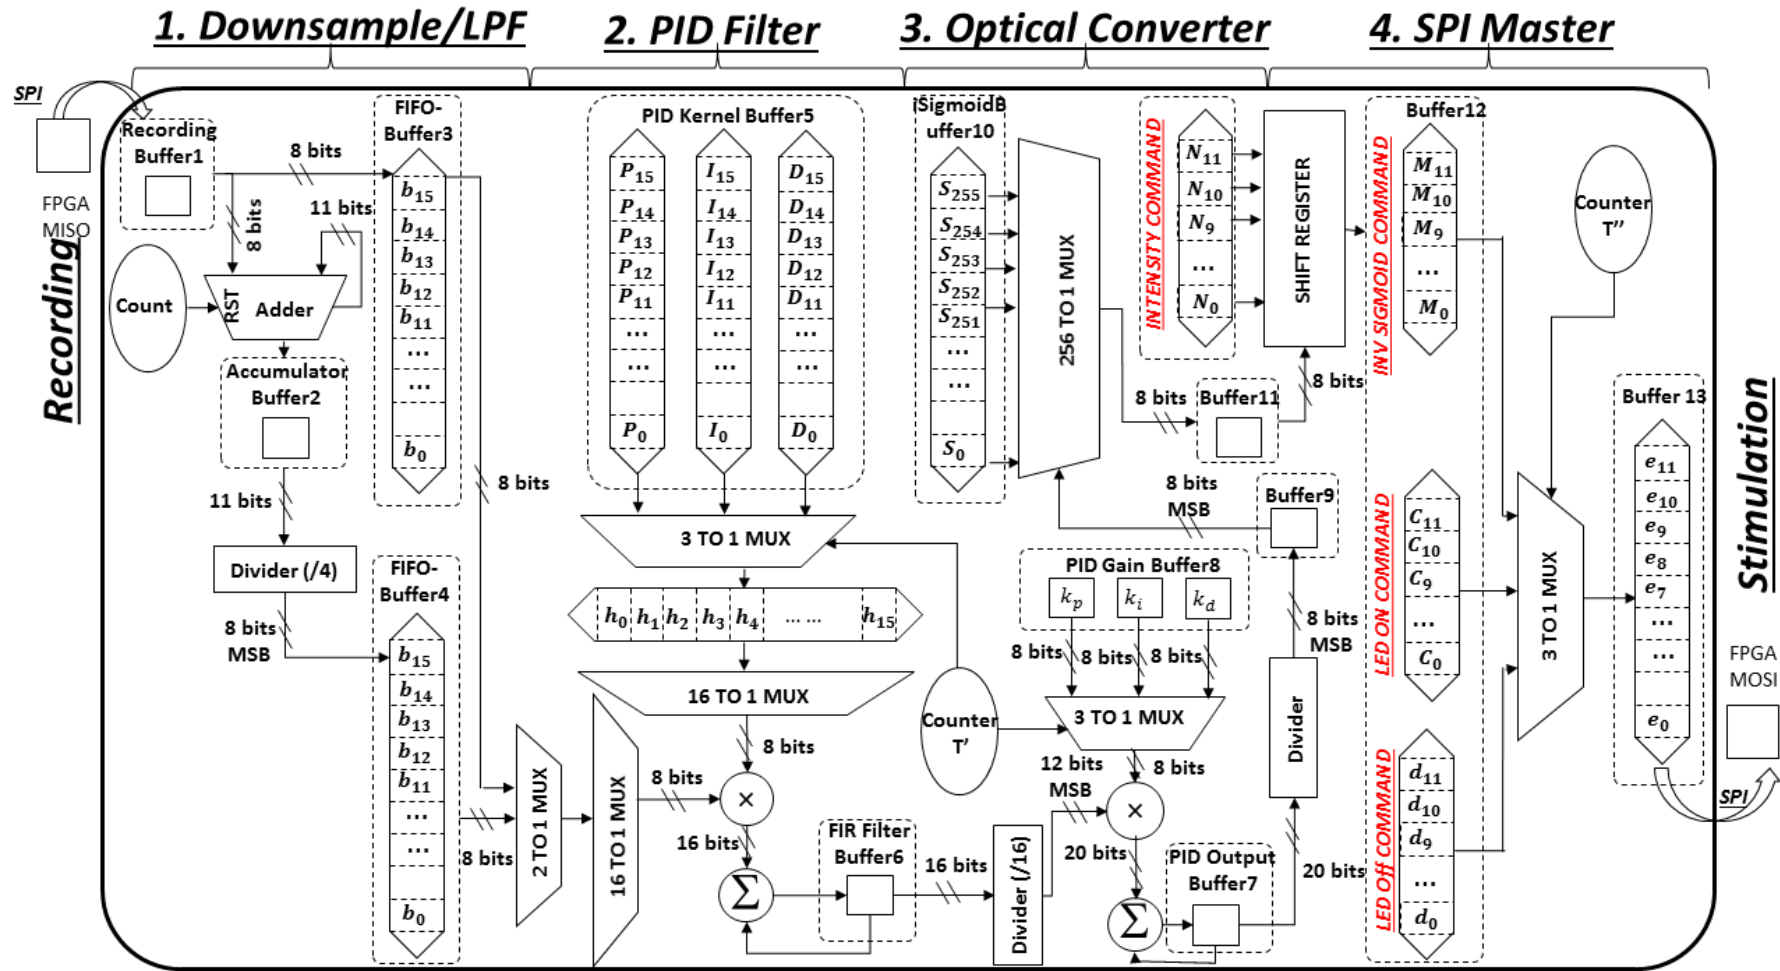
1. Downsample/LPF

2. PID Filter

3. Optical Converter

4. SPI Master

SPI

FPGA MISO

Recording

Recording Buffer1

8 bits

8 bits

11 bits

Count

RST Adder

Accumulator Buffer2

11 bits

Divider (/4)

8 bits MSB

FIFO-Buffer3

$b_{15}$ $b_{14}$ $b_{13}$ $b_{12}$ $b_{11}$ ... ... $b_0$

8 bits

FIFO-Buffer4

$b_{15}$ $b_{14}$ $b_{13}$ $b_{12}$ $b_{11}$ ... ... $b_0$

8 bits

2 TO 1 MUX

16 TO 1 MUX

PID Kernel Buffer5

$P_{15}$ $P_{14}$ $P_{13}$ $P_{12}$ $P_{11}$ ... ... $P_0$

$I_{15}$ $I_{14}$ $I_{13}$ $I_{12}$ $I_{11}$ ... ... $I_0$

$D_{15}$ $D_{14}$ $D_{13}$ $D_{12}$ $D_{11}$ ... ... $D_0$

3 TO 1 MUX

$h_0$ $h_1$ $h_2$ $h_3$ $h_4$ ... ... $h_{15}$

16 TO 1 MUX

8 bits

8 bits

×

16 bits

$\Sigma$

FIR Filter Buffer6

16 bits

Divider (/16)

Counter T'

iSigmoidBuffer10

$S_{255}$ $S_{254}$ $S_{253}$ $S_{252}$ $S_{251}$ ... ... $S_0$

256 TO 1 MUX

INTENSITY COMMAND

$N_{11}$ $N_{10}$ $N_9$ ... $N_0$

SHIFT REGISTER

8 bits

8 bits

Buffer11

8 bits MSB

Buffer9

PID Gain Buffer8

$k_p$ $k_i$ $k_d$

8 bits 8 bits 8 bits

3 TO 1 MUX

12 bits MSB

8 bits

×

20 bits

$\Sigma$

PID Output Buffer7

8 bits MSB

Divider

20 bits

Buffer12

INV SIGMOID COMMAND

$M_{11}$ $M_{10}$ $M_9$ ... $M_0$

Counter T''

LED ON COMMAND

$C_{11}$ $C_{10}$ $C_9$ ... $C_0$

LED Off COMMAND

$d_{11}$ $d_{10}$ $d_9$ ... $d_0$

3 TO 1 MUX

Buffer 13

$e_{11}$ $e_{10}$ $e_9$ $e_8$ $e_7$ ... ... $e_0$

Stimulation

FPGA MOSI

SPI